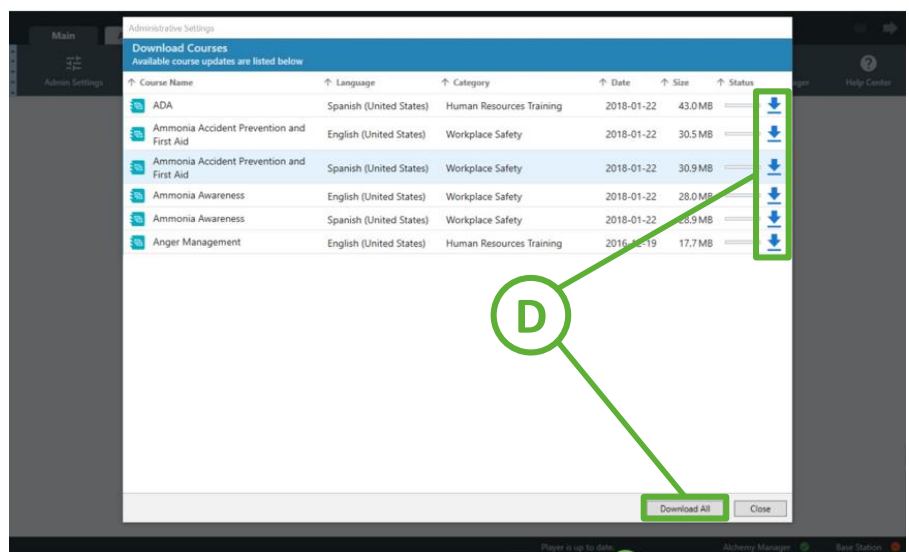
Main

Admin Settings

Administrative Settings

Download Courses
Available course updates are listed below

| ↑ Course Name | ↑ Language | ↑ Category | ↑ Date | ↑ Size | ↑ Status |
|---|---|---|---|---|---|
| ADA | Spanish (United States) | Human Resources Training | 2018-01-22 | 43.0 MB | |
| Ammonia Accident Prevention and First Aid | English (United States) | Workplace Safety | 2018-01-22 | 30.5 MB | |
| Ammonia Accident Prevention and First Aid | Spanish (United States) | Workplace Safety | 2018-01-22 | 30.9 MB | |
| Ammonia Awareness | English (United States) | Workplace Safety | 2018-01-22 | 28.0 MB | |
| Ammonia Awareness | Spanish (United States) | Workplace Safety | 2018-01-22 | 28.9 MB | |
| Anger Management | English (United States) | Human Resources Training | 2016-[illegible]-19 | 17.7 MB | |

D

Download All Close

ger

Help Center

Player is up to date.

Alchemy Manager

Base Station